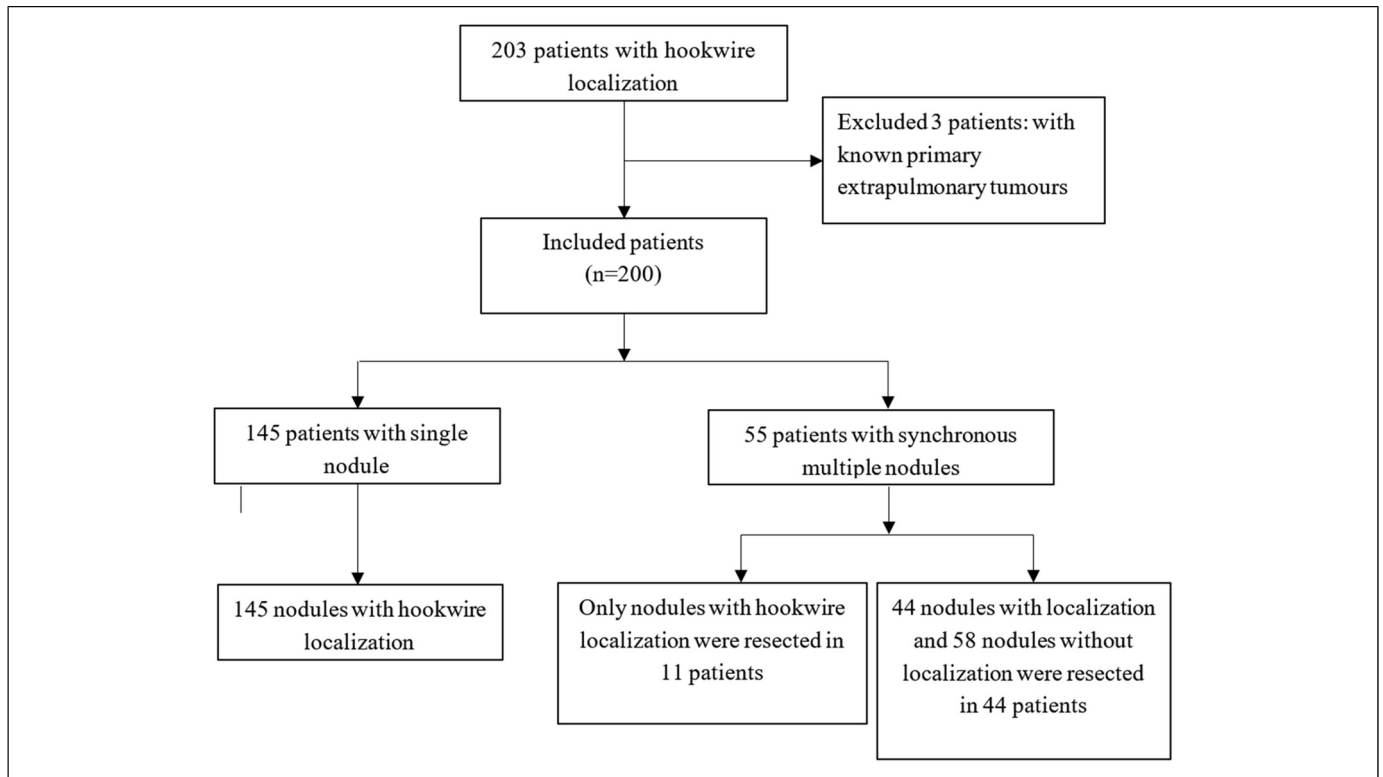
203 patients with hookwire localization

Excluded 3 patients: with known primary extrapulmonary tumours

Included patients (n=200)

145 patients with single nodule

55 patients with synchronous multiple nodules

145 nodules with hookwire localization

Only nodules with hookwire localization were resected in 11 patients

44 nodules with localization and 58 nodules without localization were resected in 44 patients